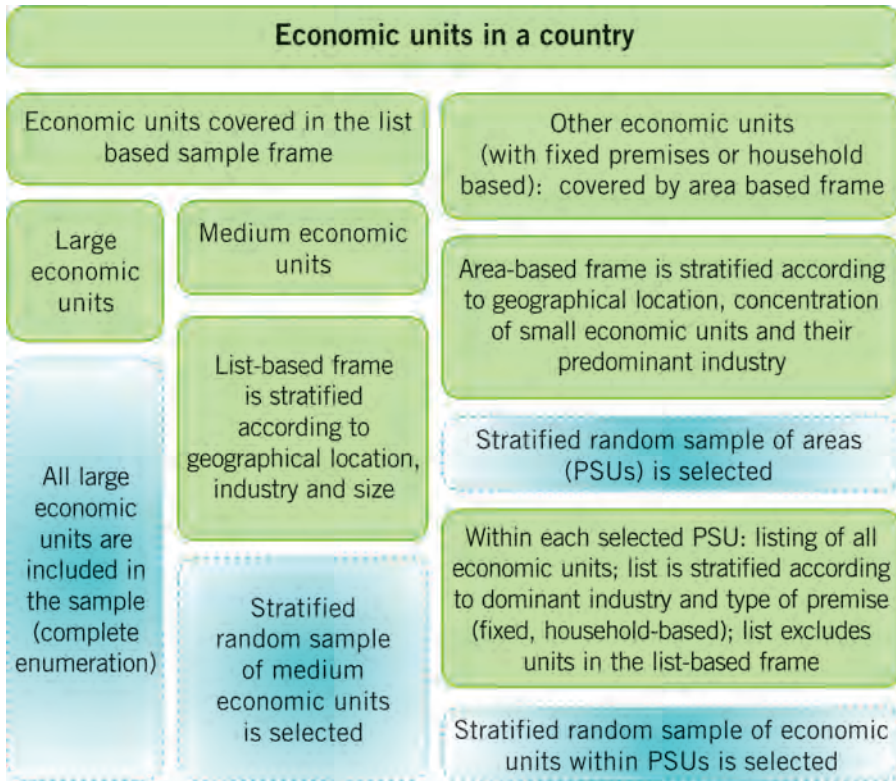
Economic units in a country

Economic units covered in the list based sample frame

Large economic units

Medium economic units

List-based frame is stratified according to geographical location, industry and size

All large economic units are included in the sample (complete enumeration)

Stratified random sample of medium economic units is selected

Other economic units (with fixed premises or household based): covered by area based frame

Area-based frame is stratified according to geographical location, concentration of small economic units and their predominant industry

Stratified random sample of areas (PSUs) is selected

Within each selected PSU: listing of all economic units; list is stratified according to dominant industry and type of premise (fixed, household-based); list excludes units in the list-based frame

Stratified random sample of economic units within PSUs is selected